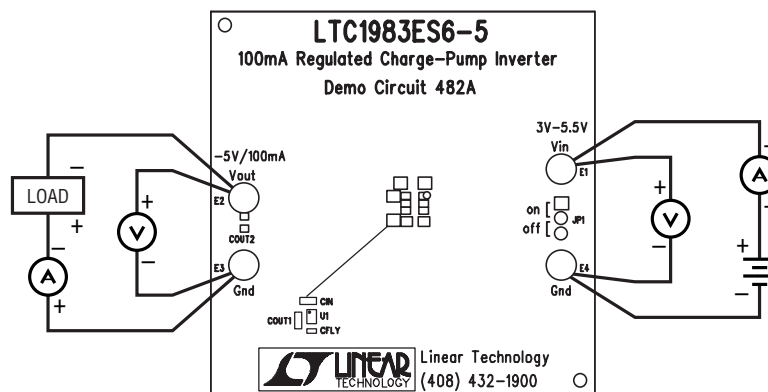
LTC1983ES6-5
100mA Regulated Charge-Pump Inverter
Demo Circuit 482A

-5V/100mA
Vout
E2
COUT2
E3
Gnd

LOAD
–
+
–
+
V
+
–
A

3V-5.5V
Vin
E1
on
off
JP1
E4
Gnd
+
–
V
+
–
A

CIN
COUT1
U1
CFLY

LINEAR TECHNOLOGY
Linear Technology
(408) 432-1900